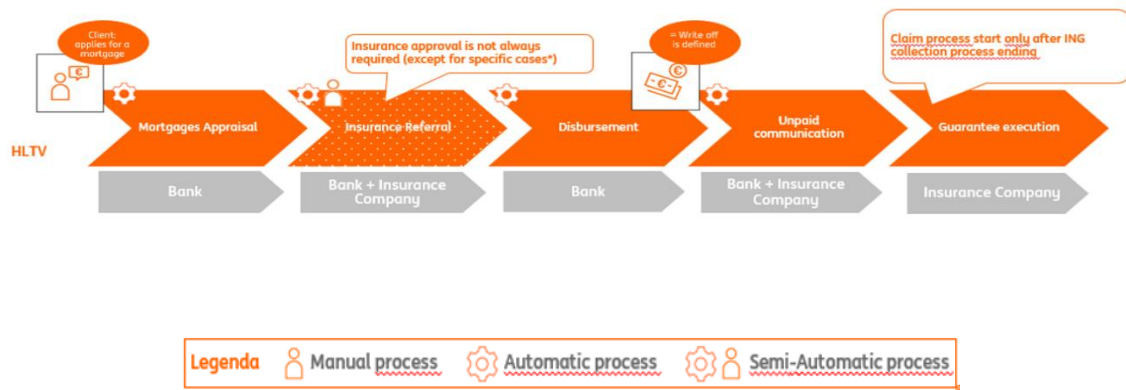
Client: applies for a mortgage

Insurance approval is not always required (except for specific cases*)

= Write off is defined

Claim process start only after ING collection process ending

HLTV

Mortgages Appraisal

Insurance Referral

Disbursement

Unpaid communication

Guarantee execution

Bank

Bank + Insurance Company

Bank

Bank + Insurance Company

Insurance Company

Legenda Manual process Automatic process Semi-Automatic process